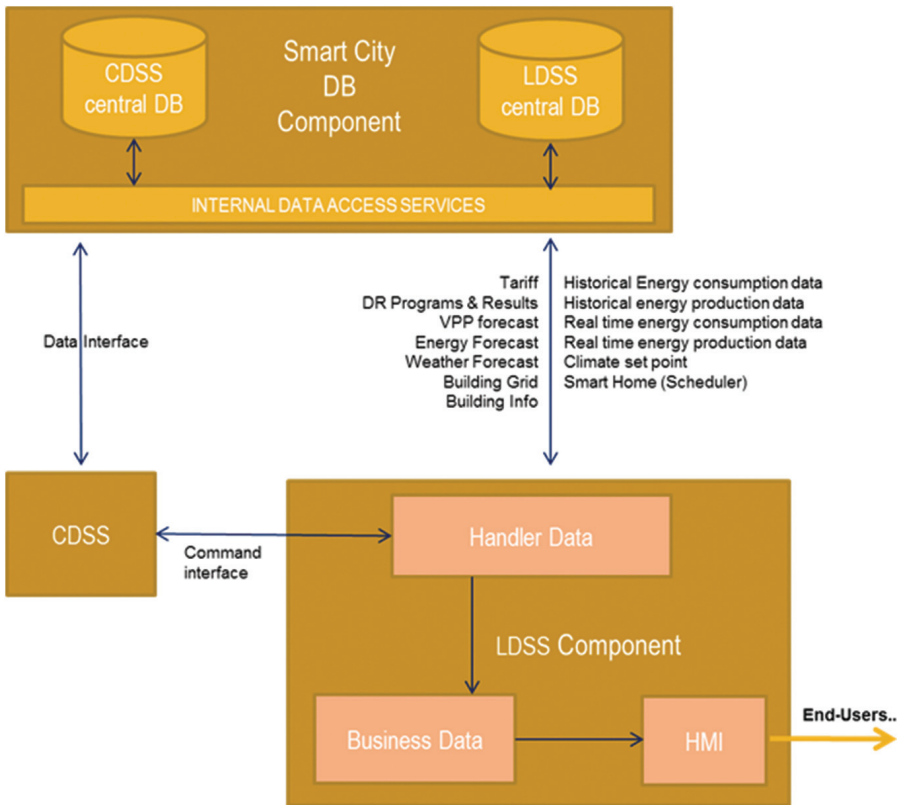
CDSS central DB

Smart City DB Component

LDSS central DB

INTERNAL DATA ACCESS SERVICES

Data Interface

Tariff
DR Programs & Results
VPP forecast
Energy Forecast
Weather Forecast
Building Grid
Building Info

Historical Energy consumption data
Historical energy production data
Real time energy consumption data
Real time energy production data
Climate set point
Smart Home (Scheduler)

CDSS

Command interface

Handler Data

LDSS Component

Business Data

HMI

End-Users..